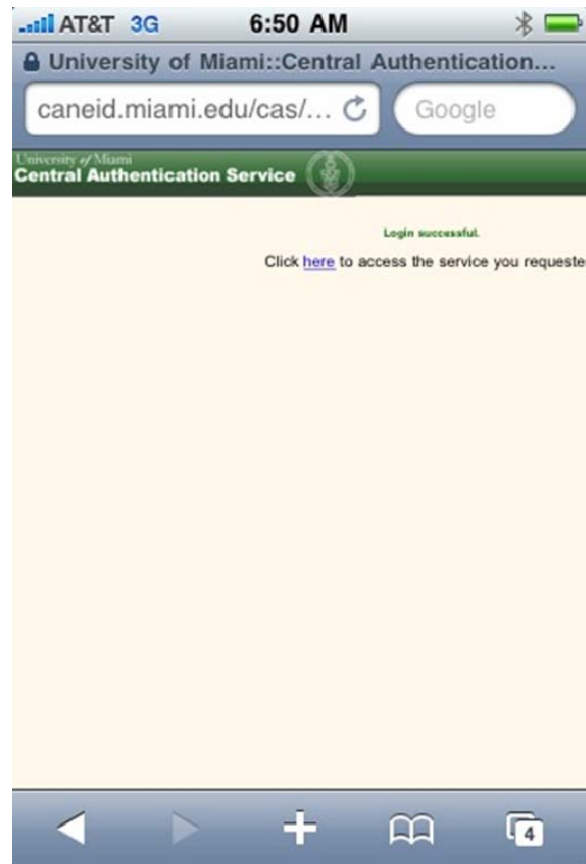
AT&T 3G 6:50 AM

University of Miami::Central Authentication...

caneid.miami.edu/cas/...

Google

University of Miami
Central Authentication Service

Login successful.

Click here to access the service you requeste

4